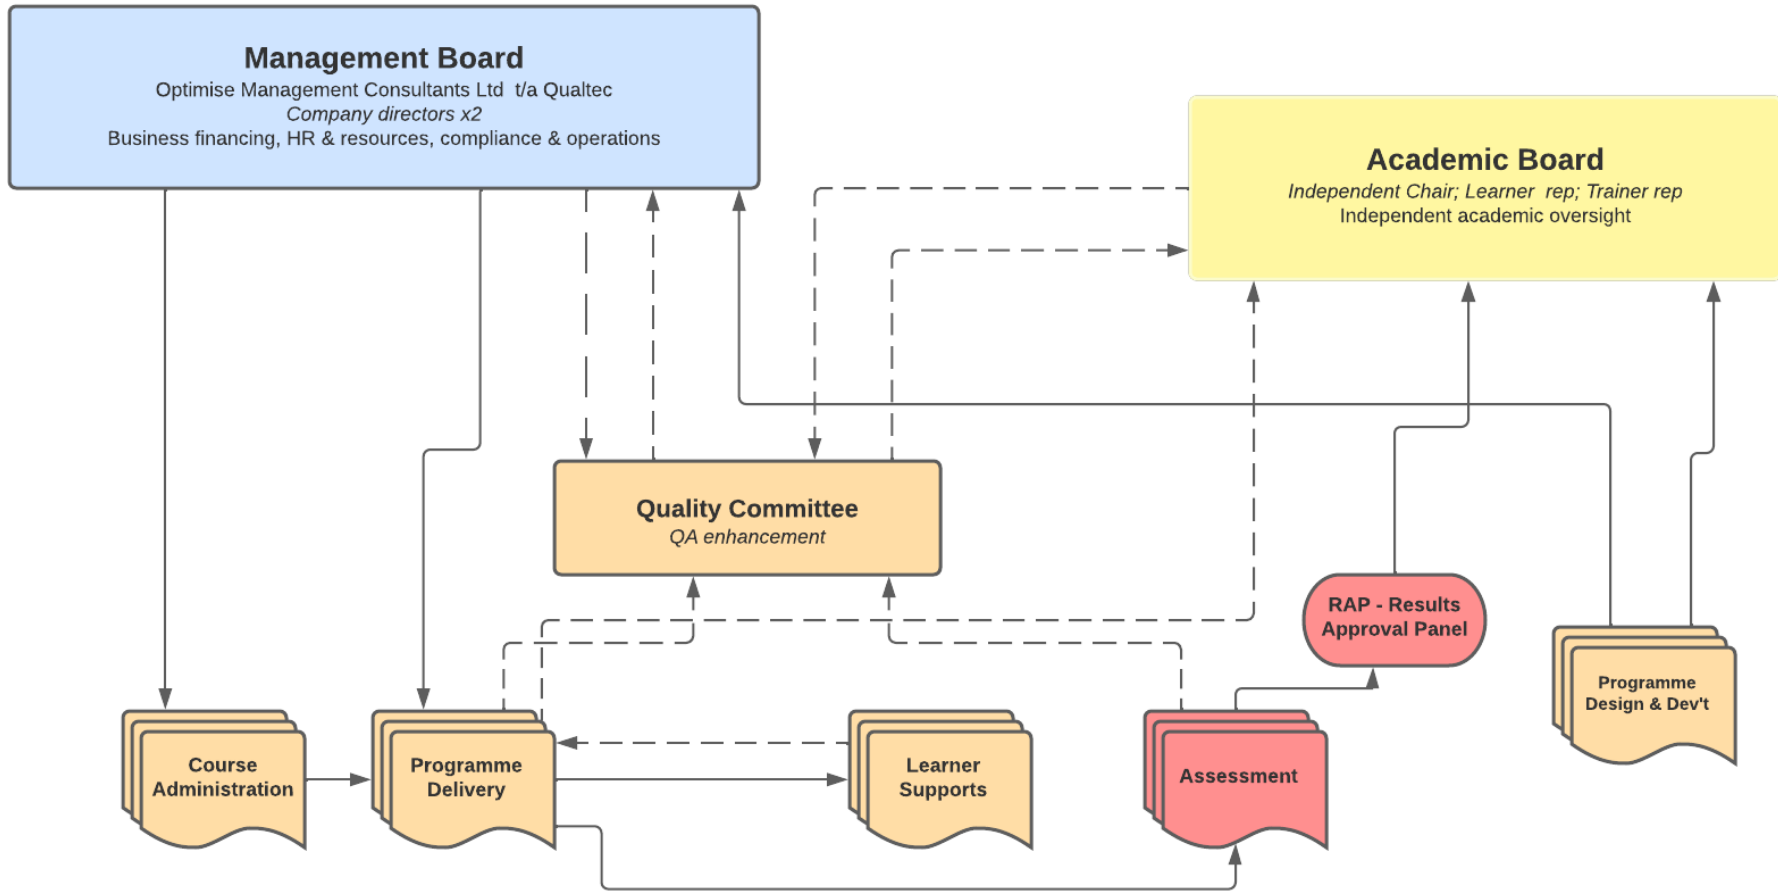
Management Board
Optimise Management Consultants Ltd t/a Qualtec
Company directors x2
Business financing, HR & resources, compliance & operations

Academic Board
Independent Chair; Learner rep; Trainer rep
Independent academic oversight

Quality Committee
QA enhancement

RAP - Results Approval Panel

Programme Design & Dev't

Course Administration

Programme Delivery

Learner Supports

Assessment